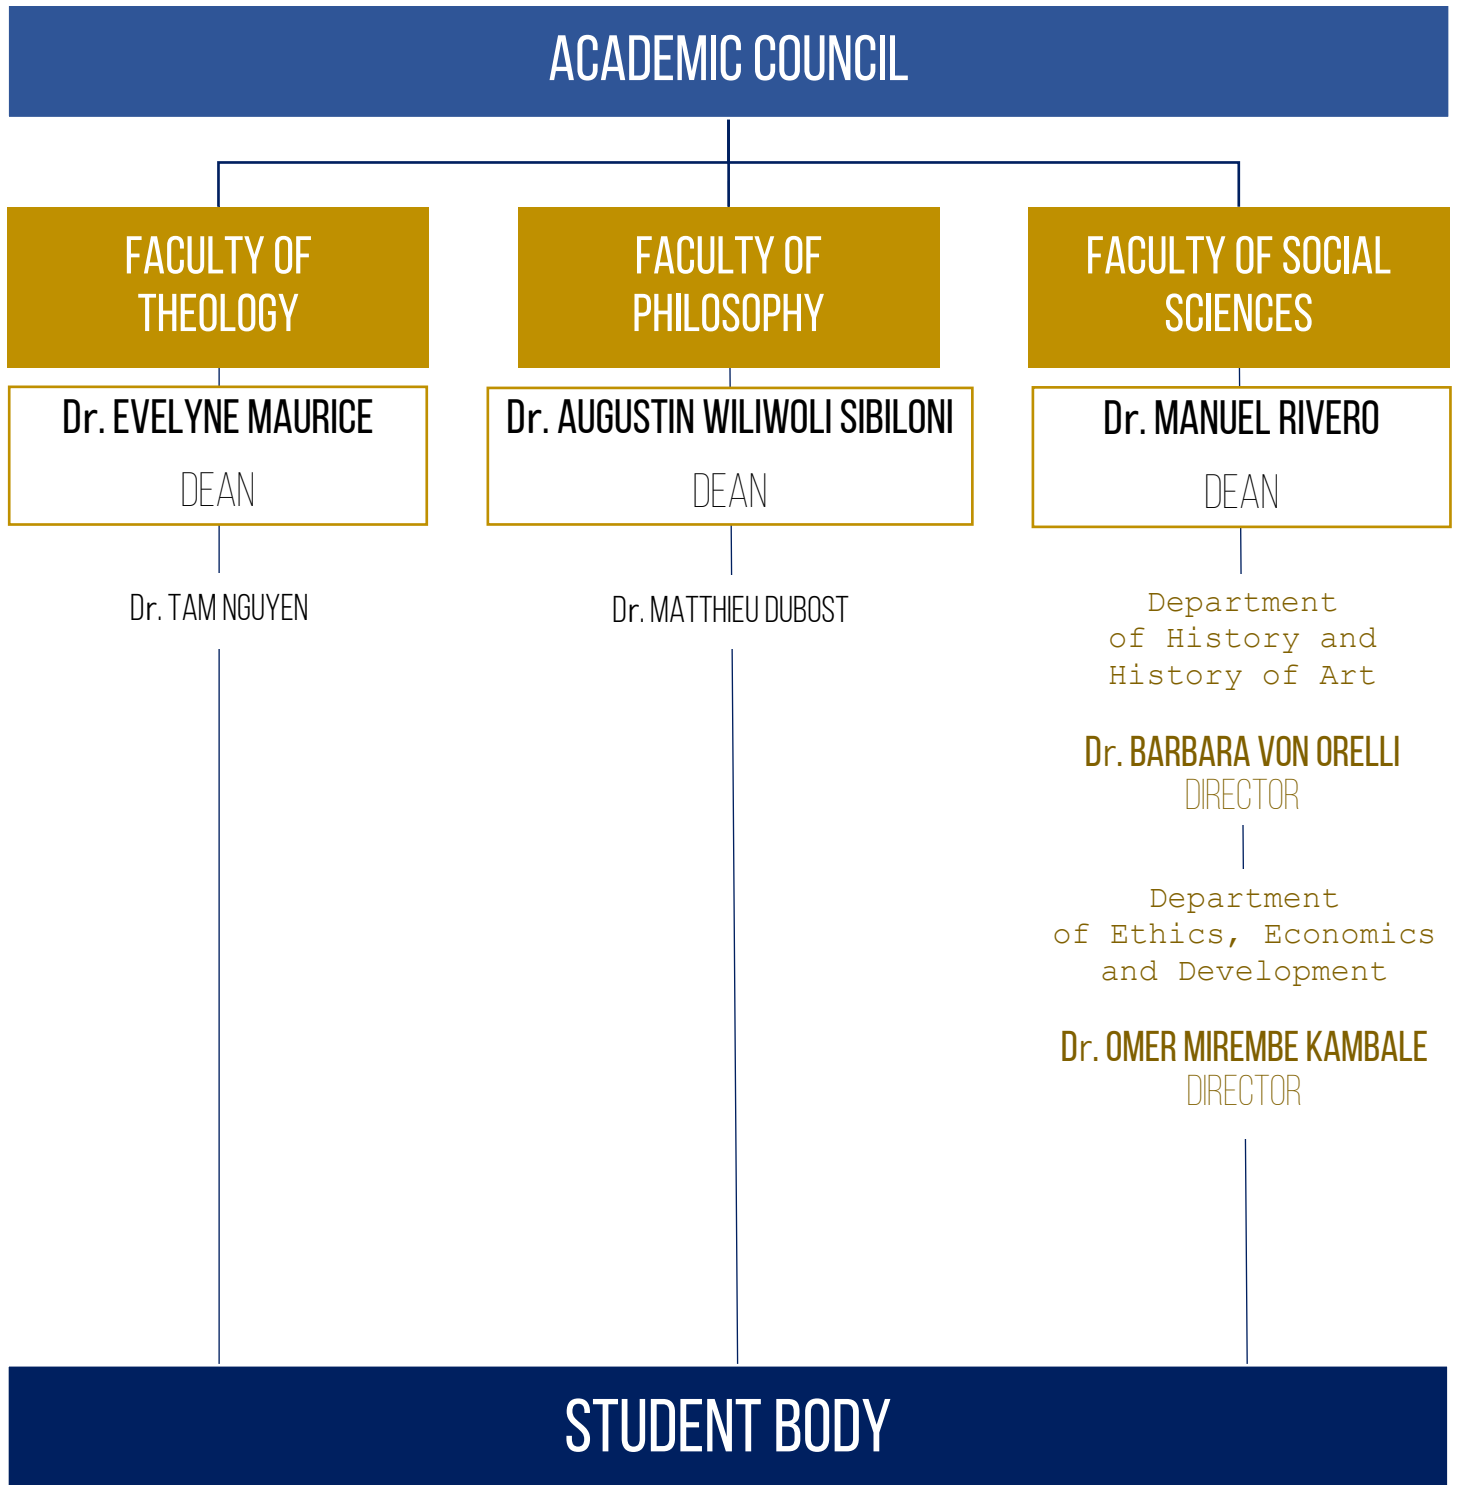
ACADEMIC COUNCIL

FACULTY OF THEOLOGY

Dr. EVELYNE MAURICE

DEAN

Dr. TAM NGUYEN

FACULTY OF PHILOSOPHY

Dr. AUGUSTIN WILIWOLI SIBILONI

DEAN

Dr. MATTHIEU DUBOST

FACULTY OF SOCIAL SCIENCES

Dr. MANUEL RIVERO

DEAN

Department of History and History of Art

Dr. BARBARA VON ORELLI
DIRECTOR

Department of Ethics, Economics and Development

Dr. OMER MIREMBE KAMBALE
DIRECTOR

STUDENT BODY